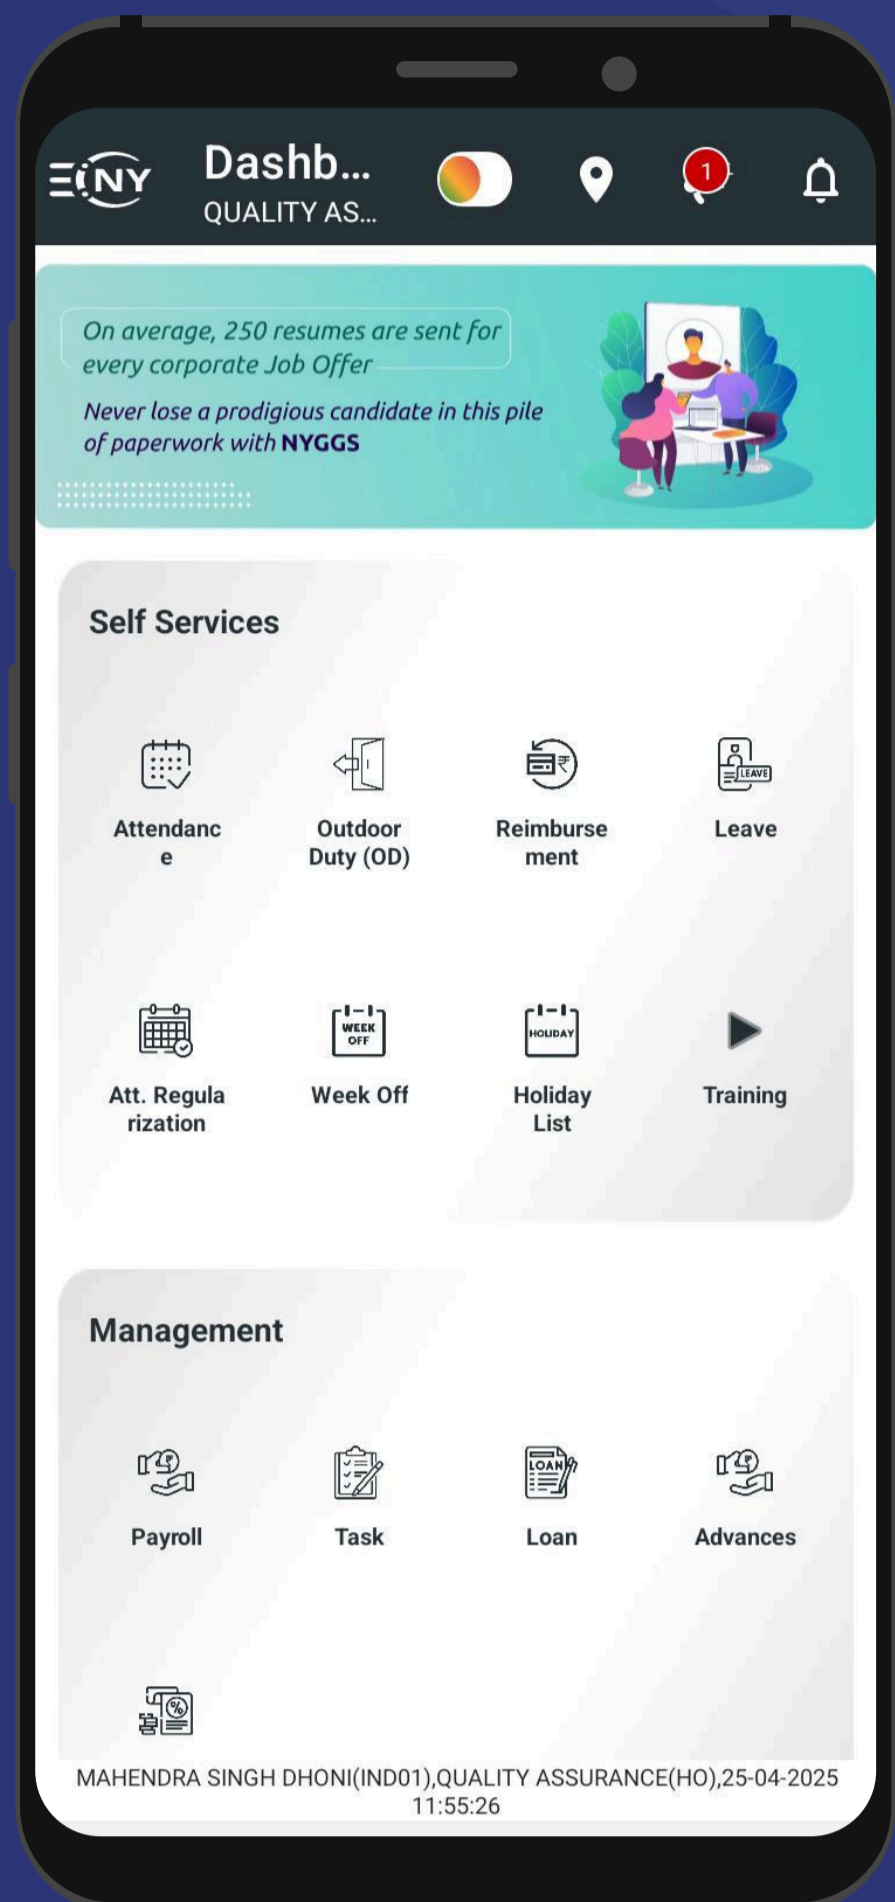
NY Dashb...
QUALITY AS...

1

On average, 250 resumes are sent for every corporate Job Offer

Never lose a prodigious candidate in this pile of paperwork with NYGGS

Self Services

Attendance

Outdoor Duty (OD)

Reimbursement

LEAVE
Leave

Att. Regularization

WEEK OFF
Week Off

HOLIDAY
Holiday List

Training

Management

Payroll

Task

LOAN
Loan

Advances

MAHENDRA SINGH DHONI(IND01),QUALITY ASSURANCE(HO),25-04-2025 11:55:26